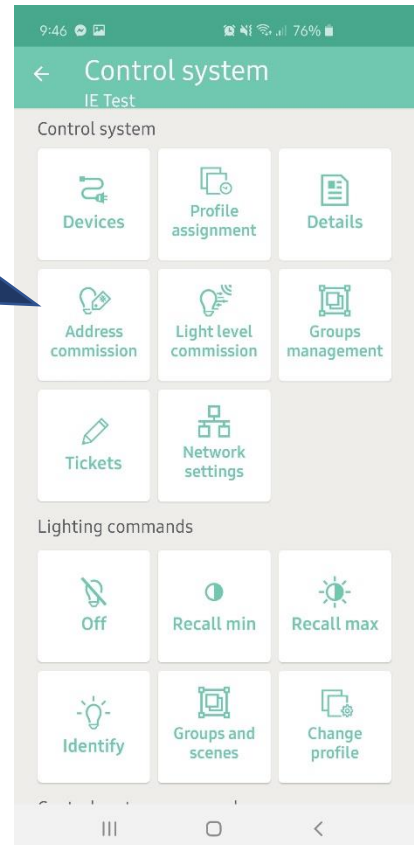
9:46

76%

← Control system

IE Test

Control system

Devices

Profile assignment

Details

Address commission

Light level commission

Groups management

Tickets

Network settings

Lighting commands

Off

Recall min

Recall max

Identify

Groups and scenes

Change profile

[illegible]